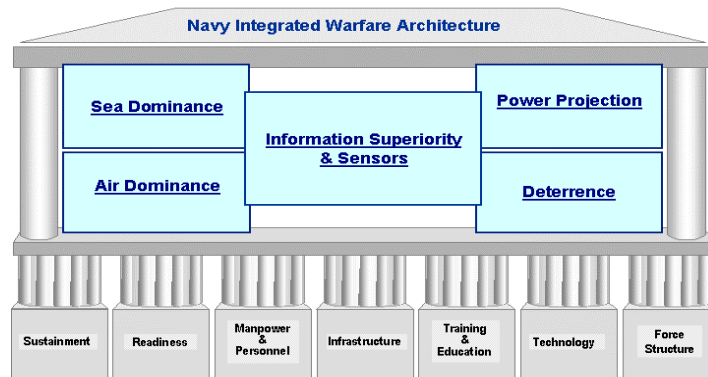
Navy Integrated Warfare Architecture

Sea Dominance

Power Projection

Information Superiority & Sensors

Air Dominance

Deterrence

Sustainment

Readiness

Manpower & Personnel

Infrastructure

Training & Education

Technology

Force Structure